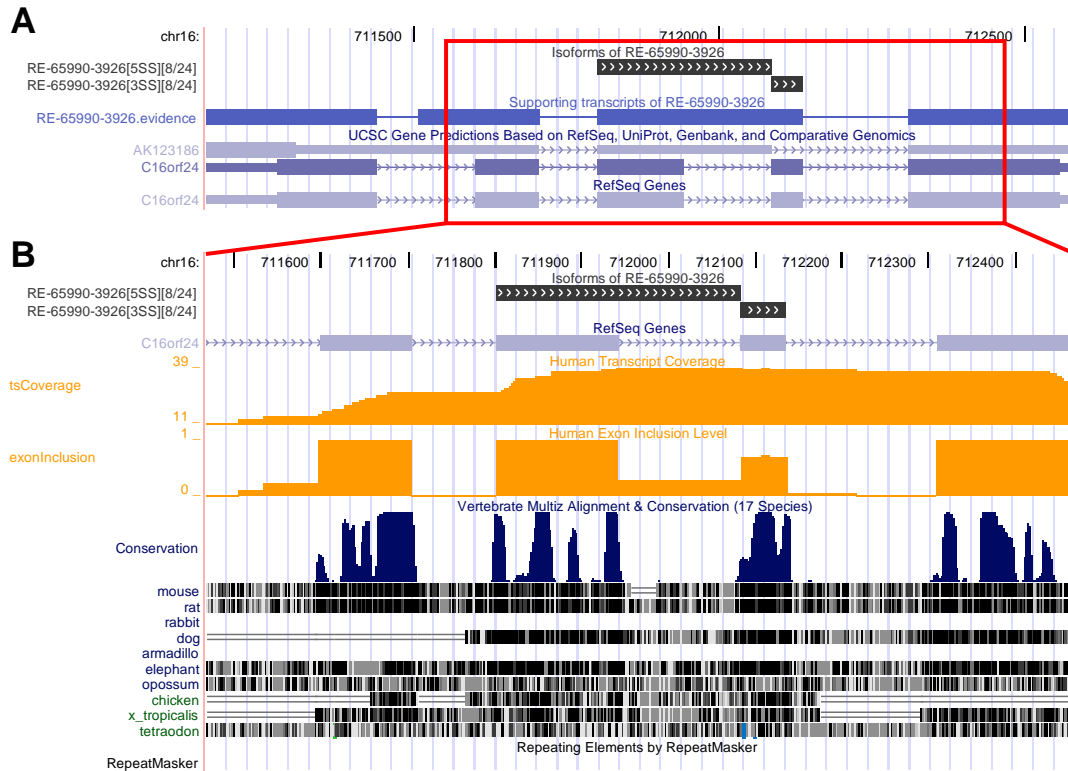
A

chr16: 711500 712000 712500

Isoforms of RE-65990-3926

RE-65990-3926[5SS][8/24]

RE-65990-3926[3SS][8/24]

Supporting transcripts of RE-65990-3926

RE-65990-3926.evidence

UCSC Gene Predictions Based on RefSeq, UniProt, Genbank, and Comparative Genomics

AK123186

C16orf24

RefSeq Genes

C16orf24

B

chr16: 711600 711700 711800 711900 712000 712100 712200 712300 712400

Isoforms of RE-65990-3926

RE-65990-3926[5SS][8/24]

RE-65990-3926[3SS][8/24]

RefSeq Genes

C16orf24

39 _

Human Transcript Coverage

tsCoverage

11 _

1 _

Human Exon Inclusion Level

exonInclusion

0 _

Vertebrate Multiz Alignment & Conservation (17 Species)

Conservation

mouse
rat
rabbit
dog
armadillo
elephant
opossum
chicken
x_tropicalis
tetraodon

Repeating Elements by RepeatMasker

RepeatMasker